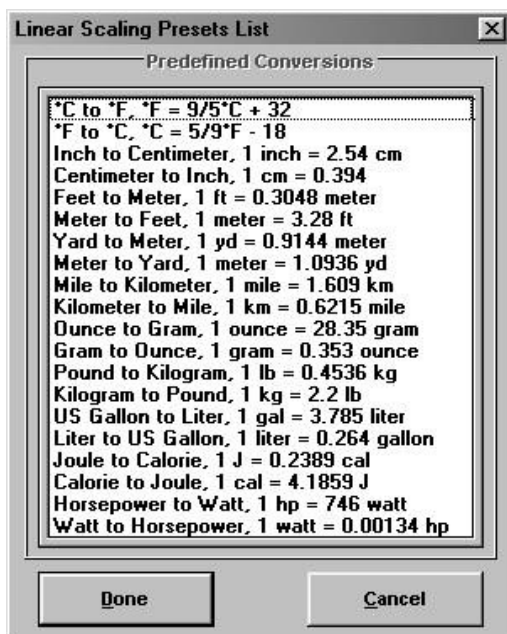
Linear Scaling Presets List

Predefined Conversions

°C to °F, °F = 9/5°C + 32
°F to °C, °C = 5/9°F - 18
Inch to Centimeter, 1 inch = 2.54 cm
Centimeter to Inch, 1 cm = 0.394
Feet to Meter, 1 ft = 0.3048 meter
Meter to Feet, 1 meter = 3.28 ft
Yard to Meter, 1 yd = 0.9144 meter
Meter to Yard, 1 meter = 1.0936 yd
Mile to Kilometer, 1 mile = 1.609 km
Kilometer to Mile, 1 km = 0.6215 mile
Ounce to Gram, 1 ounce = 28.35 gram
Gram to Ounce, 1 gram = 0.353 ounce
Pound to Kilogram, 1 lb = 0.4536 kg
Kilogram to Pound, 1 kg = 2.2 lb
US Gallon to Liter, 1 gal = 3.785 liter
Liter to US Gallon, 1 liter = 0.264 gallon
Joule to Calorie, 1 J = 0.2389 cal
Calorie to Joule, 1 cal = 4.1859 J
Horsepower to Watt, 1 hp = 746 watt
Watt to Horsepower, 1 watt = 0.00134 hp

Done

Cancel